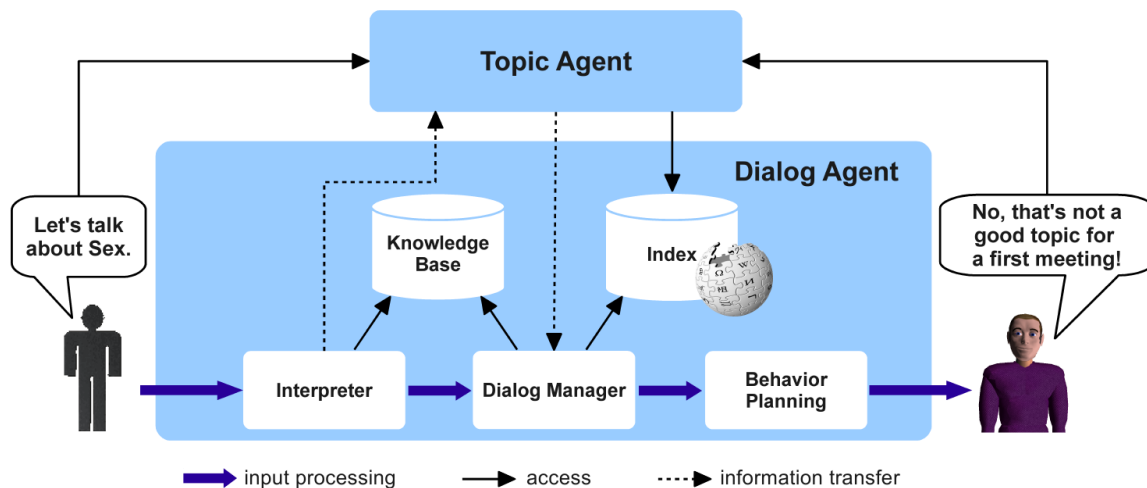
Topic Agent

Dialog Agent

Let's talk about Sex.

Knowledge Base

Index

No, that's not a good topic for a first meeting!

Interpreter

Dialog Manager

Behavior Planning

input processing

access

information transfer